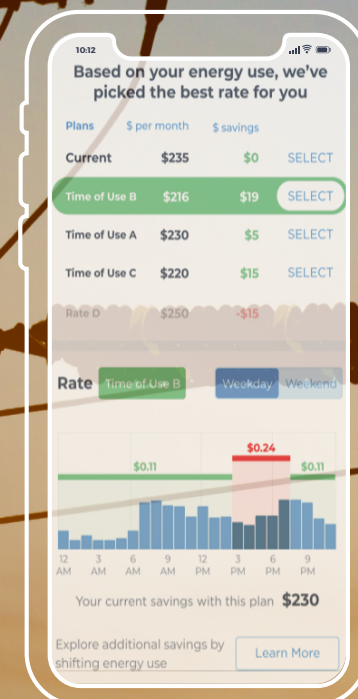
10:12

Based on your energy use, we've picked the best rate for you

| Plans | \$ per month | \$ savings | |
|---|---|---|---|
| Current | \$235 | \$0 | SELECT |
| Time of Use B | \$216 | \$19 | SELECT |
| Time of Use A | \$230 | \$5 | SELECT |
| Time of Use C | \$220 | \$15 | SELECT |
| Rate D | \$250 | -\$15 | |

Rate Time of Use B Weekday Weekend

\$0.11 \$0.24 \$0.11

12 AM 3 AM 6 AM 9 AM 12 PM 3 PM 6 PM 9 PM

Your current savings with this plan \$230

Explore additional savings by shifting energy use

Learn More